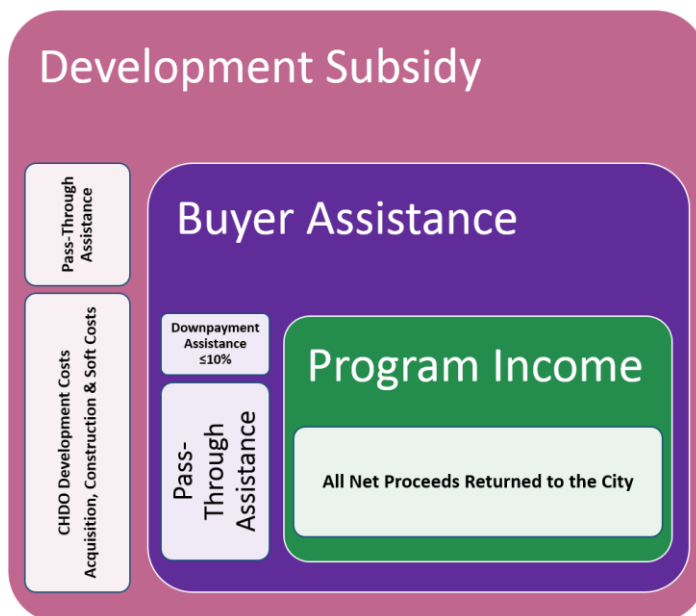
Development Subsidy

Pass-Through Assistance

CHDO Development Costs Acquisition, Construction & Soft Costs

Buyer Assistance

Downpayment Assistance ≤10%

Pass-Through Assistance

Program Income

All Net Proceeds Returned to the City